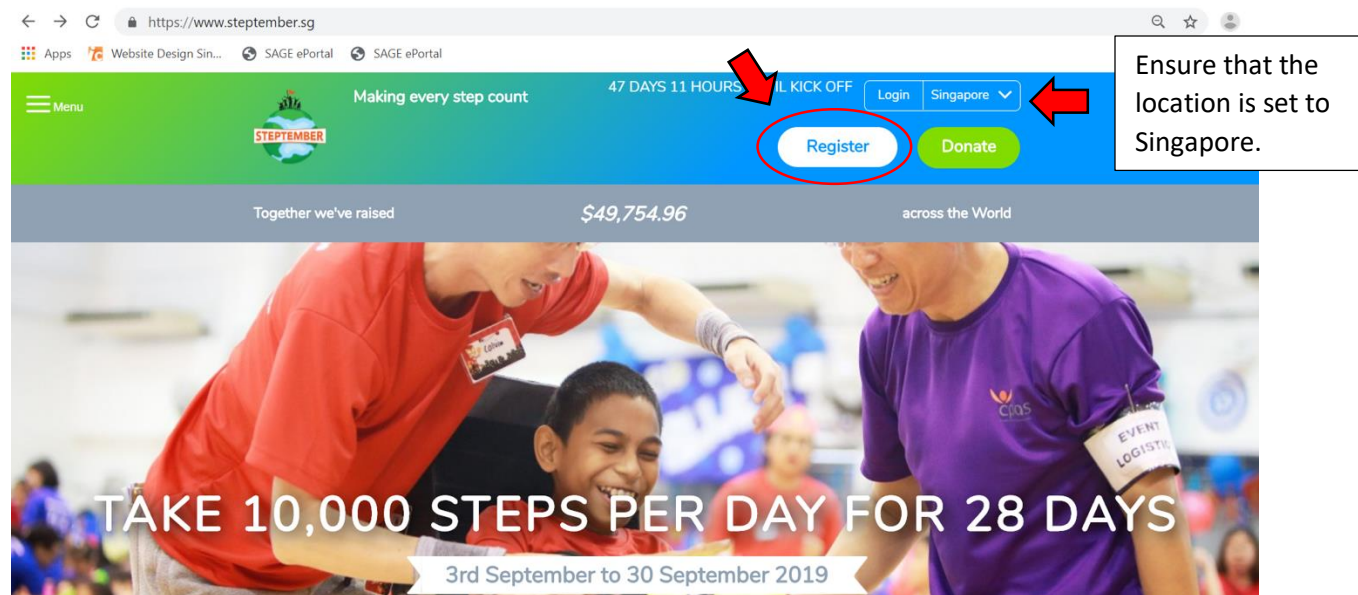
https://www.steptember.sg

Apps Website Design Sin... SAGE ePortal SAGE ePortal

Menu

STEPTEMBER

Making every step count

47 DAYS 11 HOURS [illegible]IL KICK OFF

Login Singapore

Register Donate

Ensure that the location is set to Singapore.

Together we've raised $49,754.96 across the World

cpas

EVENT LOGISTIC

TAKE 10,000 STEPS PER DAY FOR 28 DAYS

3rd September to 30 September 2019